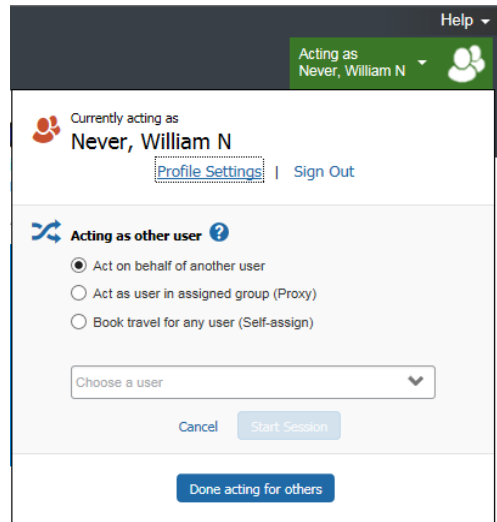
Help

Acting as
Never, William N

Currently acting as
Never, William N

Profile Settings | Sign Out

Acting as other user

Act on behalf of another user

Act as user in assigned group (Proxy)

Book travel for any user (Self-assign)

Choose a user

Cancel Start Session

Done acting for others